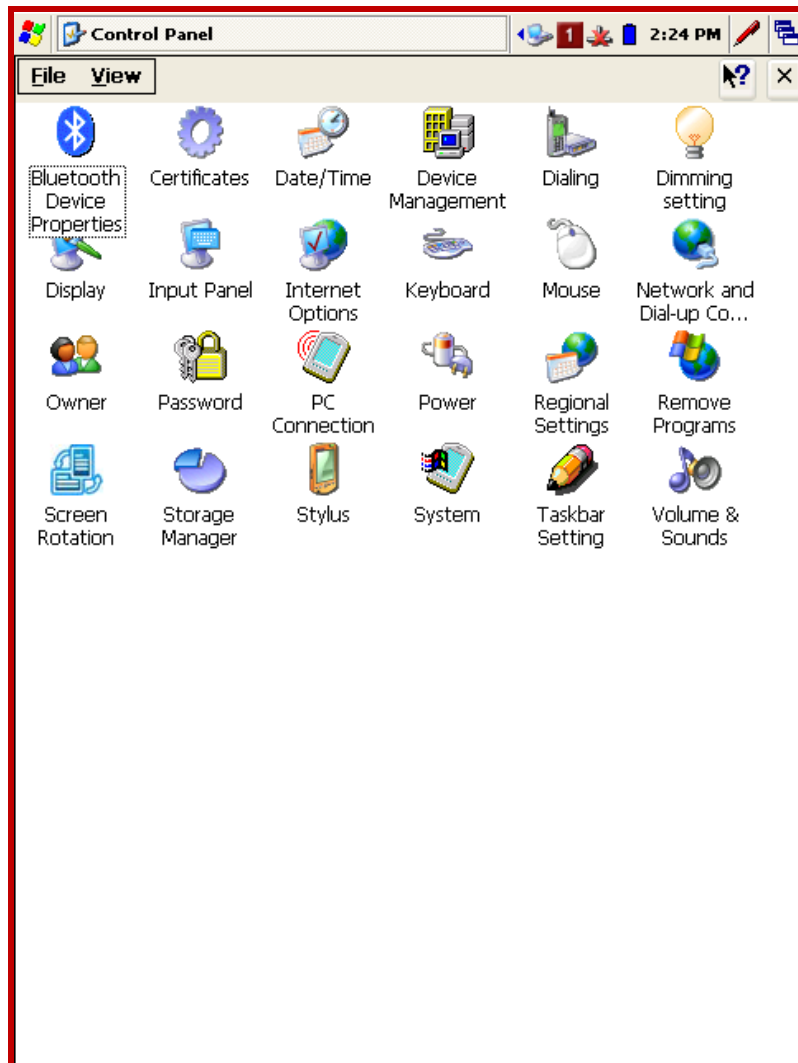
Control Panel

1 2:24 PM

File View

?

×

Bluetooth Device Properties

Certificates

Date/Time

Device Management

Dialing

Dimming setting

Display

Input Panel

Internet Options

Keyboard

Mouse

Network and Dial-up Co...

Owner

Password

PC Connection

Power

Regional Settings

Remove Programs

Screen Rotation

Storage Manager

Stylus

System

Taskbar Setting

Volume & Sounds